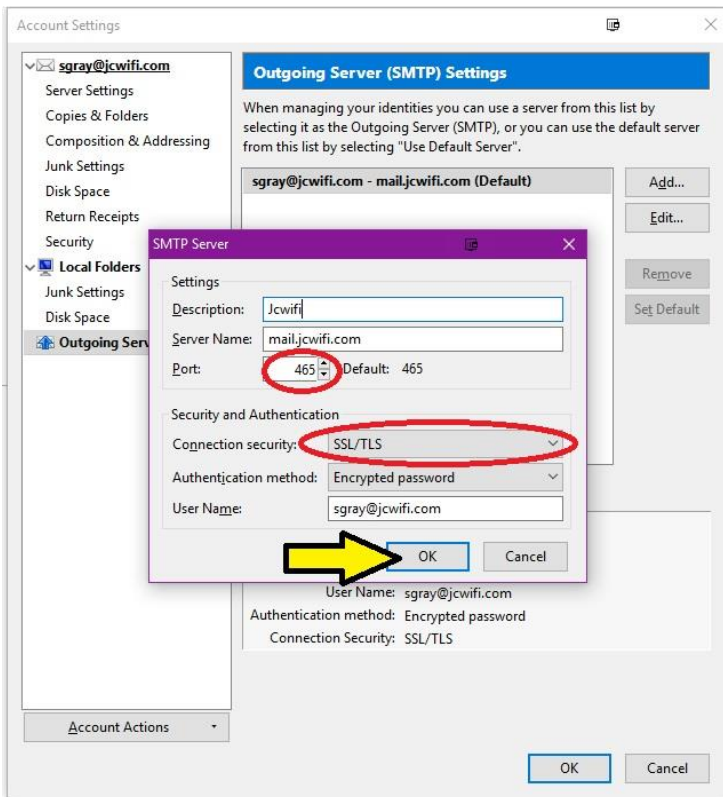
Account Settings

sgray@jcwifi.com
Server Settings
Copies & Folders
Composition & Addressing
Junk Settings
Disk Space
Return Receipts
Security
Local Folders
Junk Settings
Disk Space
Outgoing Serv

Outgoing Server (SMTP) Settings

When managing your identities you can use a server from this list by selecting it as the Outgoing Server (SMTP), or you can use the default server from this list by selecting "Use Default Server".

sgray@jcwifi.com - mail.jcwifi.com (Default)

Add...
Edit...
Remove
Set Default

SMTP Server

Settings
Description: Jcwifi
Server Name: mail.jcwifi.com
Port: 465 Default: 465

Security and Authentication
Connection security: SSL/TLS
Authentication method: Encrypted password
User Name: sgray@jcwifi.com

OK
Cancel

User Name: sgray@jcwifi.com
Authentication method: Encrypted password
Connection Security: SSL/TLS

Account Actions

OK
Cancel